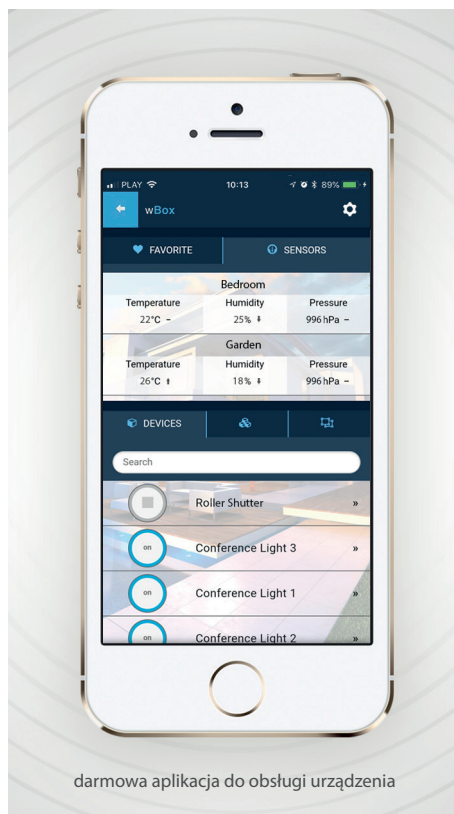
PLAY 10:13 89%

wBox

FAVORITE SENSORS

Bedroom

| Temperature | Humidity | Pressure |
|---|---|---|
| 22°C – | 25% ⬇ | 996 hPa – |

Garden

| Temperature | Humidity | Pressure |
|---|---|---|
| 26°C ⬆ | 18% ⬇ | 996 hPa – |

DEVICES

Search

Roller Shutter »

on Conference Light 3 »

on Conference Light 1 »

on Conference Light 2 »

darmowa aplikacja do obsługi urządzenia